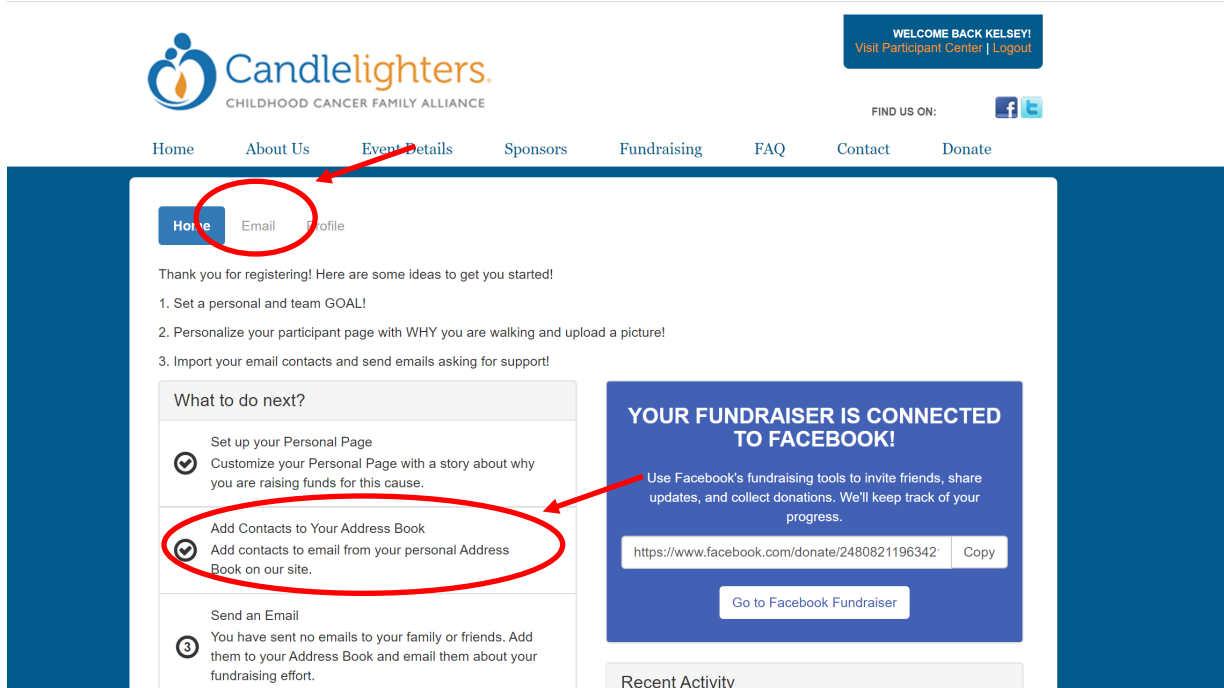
Candlelighters.
CHILDHOOD CANCER FAMILY ALLIANCE

WELCOME BACK KELSEY!
Visit Participant Center | Logout

FIND US ON:

Home About Us Event Details Sponsors Fundraising FAQ Contact Donate

Home Email Profile

Thank you for registering! Here are some ideas to get you started!

1. Set a personal and team GOAL!

2. Personalize your participant page with WHY you are walking and upload a picture!

3. Import your email contacts and send emails asking for support!

What to do next?

Set up your Personal Page
Customize your Personal Page with a story about why you are raising funds for this cause.

Add Contacts to Your Address Book
Add contacts to email from your personal Address Book on our site.

Send an Email
3
You have sent no emails to your family or friends. Add them to your Address Book and email them about your fundraising effort.

YOUR FUNDRAISER IS CONNECTED TO FACEBOOK!

Use Facebook's fundraising tools to invite friends, share updates, and collect donations. We'll keep track of your progress.

https://www.facebook.com/donate/2480821196342
Copy

Go to Facebook Fundraiser

Recent Activity